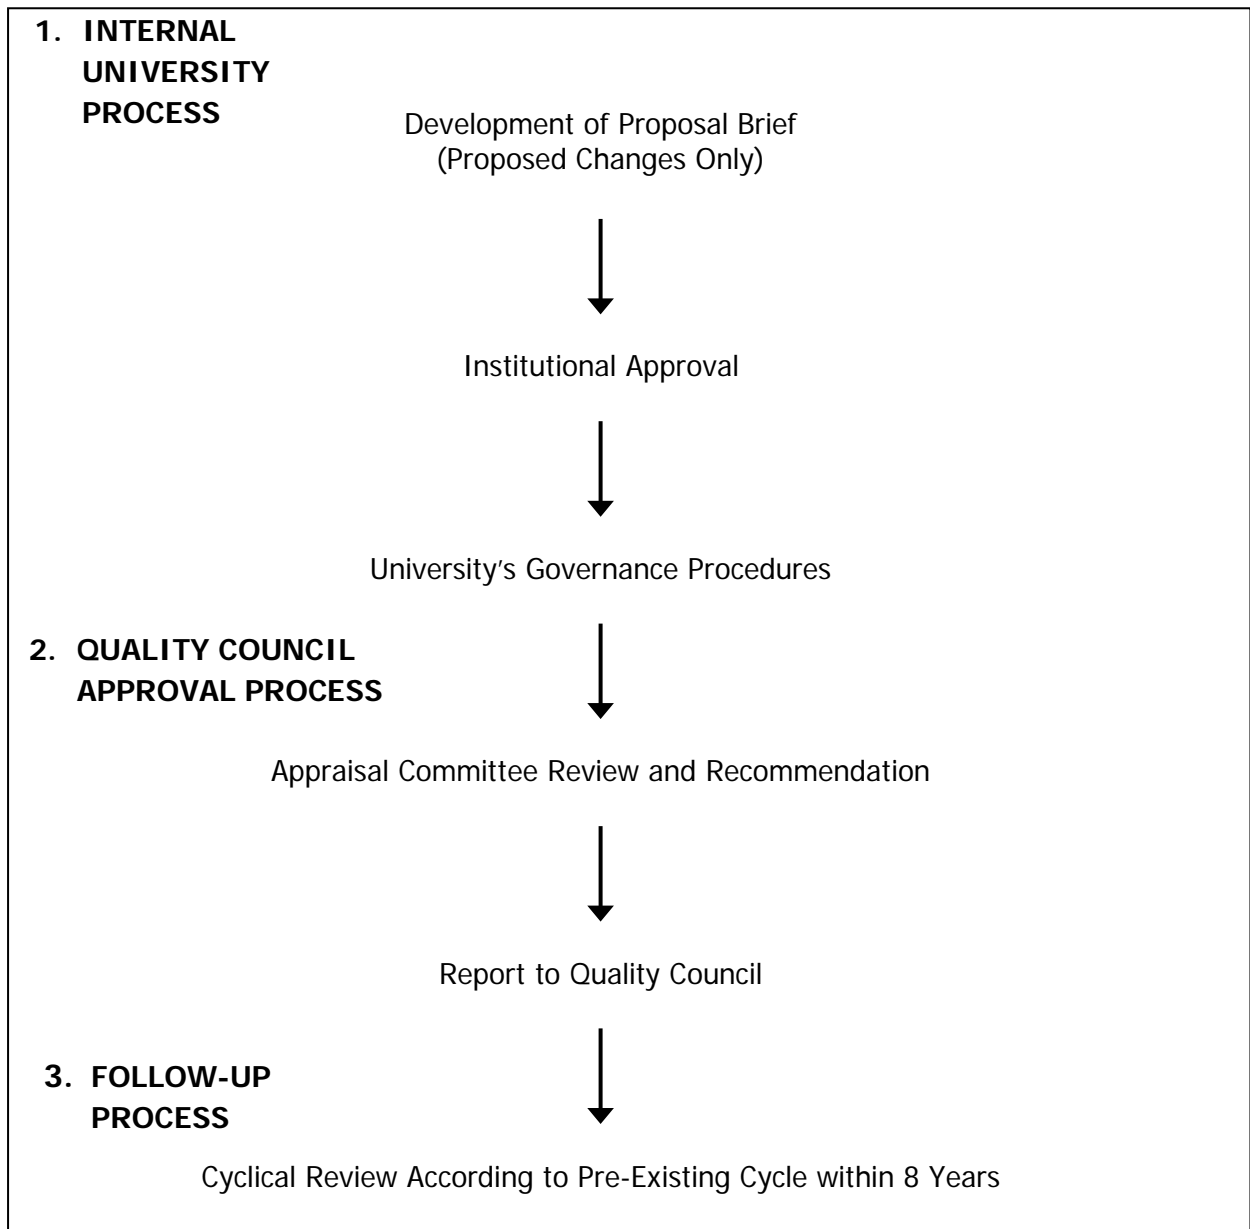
1. INTERNAL UNIVERSITY PROCESS

Development of Proposal Brief
(Proposed Changes Only)

Institutional Approval

University's Governance Procedures

2. QUALITY COUNCIL APPROVAL PROCESS

Appraisal Committee Review and Recommendation

Report to Quality Council

3. FOLLOW-UP PROCESS

Cyclical Review According to Pre-Existing Cycle within 8 Years